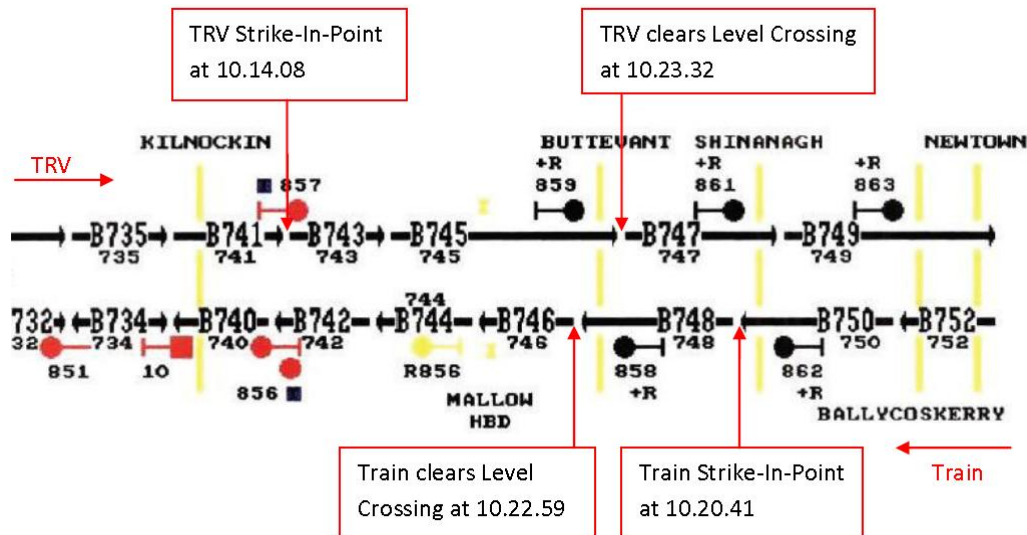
TRV Strike-In-Point at 10.14.08

TRV clears Level Crossing at 10.23.32

KILNOCKIN

BUTTEVANT

SHINANAGH

NEWTOWN

TRV

+R 859

+R 861

+R 863

857

B735 735

B741 741

B743 743

B745 745

B747 747

B749 749

744

732 32

B734 734

B740 740

B742 742

B744

B746 746

B748 748

B750 750

B752 752

851

10

856

R856

858 +R

862 +R

MALLOW HBD

BALLYCOSKERRY

Train clears Level Crossing at 10.22.59

Train Strike-In-Point at 10.20.41

Train